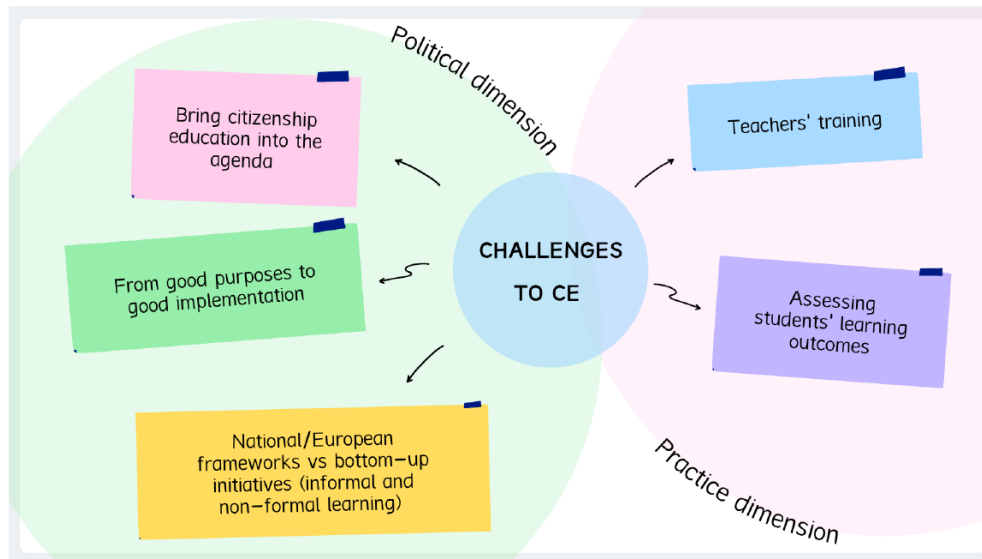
Political dimension

Bring citizenship education into the agenda

From good purposes to good implementation

National/European frameworks vs bottom-up initiatives (informal and non-formal learning)

CHALLENGES TO CE

Teachers' training

Assessing students' learning outcomes

Practice dimension